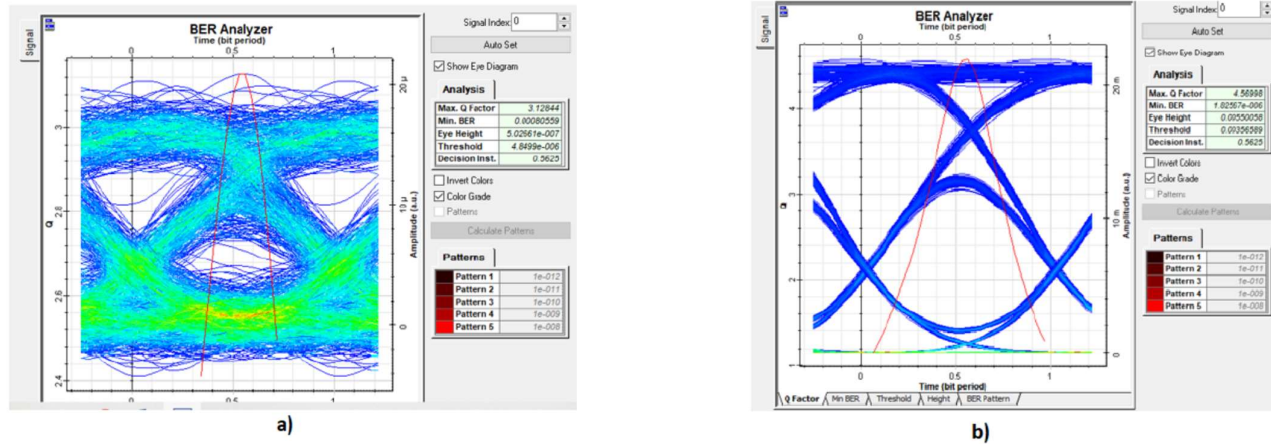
Signal

BER Analyzer
Time (bit period)
0 0.5 1
Q
3 2.8 2.6 2.4
Amplitude (a.u.)
20 µ 10 µ 0
0 0.5

Signal Index: 0
Auto Set
Show Eye Diagram
Analysis

| Max. Q Factor | 3.12644 |
|---|---|
| Min. BER | 0.00080559 |
| Eye Height | 5.02661e-007 |
| Threshold | 4.8499e-006 |
| Decision Inst. | 0.5625 |

Invert Colors
Color Grade
Patterns
Calculate Patterns
Patterns

| Pattern 1 | 1e-012 |
|---|---|
| Pattern 2 | 1e-011 |
| Pattern 3 | 1e-010 |
| Pattern 4 | 1e-009 |
| Pattern 5 | 1e-008 |

a)

Signal

BER Analyzer
Time (bit period)
0 0.5 1
Q
4 3 2
Amplitude (a.u.)
20 m 10 m 0
0 0.5 1
Time (bit period)
Q Factor Min BER Threshold Height BER Pattern

Signal Index: 0
Auto Set
Show Eye Diagram
Analysis

| Max. Q Factor | 4.56998 |
|---|---|
| Min. BER | 1.82567e-006 |
| Eye Height | 0.00550056 |
| Threshold | 0.00356589 |
| Decision Inst. | 0.5625 |

Invert Colors
Color Grade
Patterns
Calculate Patterns
Patterns

| Pattern 1 | 1e-012 |
|---|---|
| Pattern 2 | 1e-011 |
| Pattern 3 | 1e-010 |
| Pattern 4 | 1e-009 |
| Pattern 5 | 1e-008 |

b)